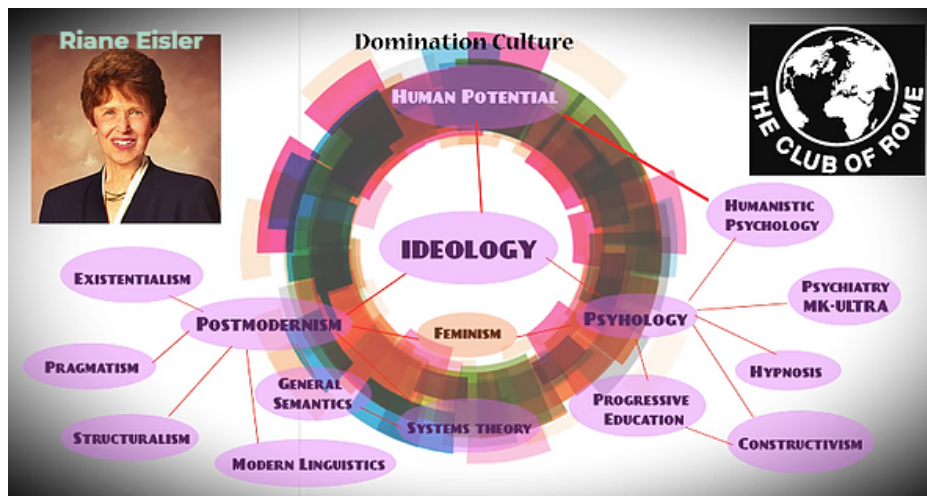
Riane Eisler

Domination Culture

THE CLUB OF ROME

HUMAN POTENTIAL

IDEOLOGY

HUMANISTIC PSYCHOLOGY

EXISTENTIALISM

POSTMODERNISM

FEMINISM

PSYHOLOGY

PSYCHIATRY MK-ULTRA

PRAGMATISM

GENERAL SEMANTICS

HYPNOSIS

PROGRESSIVE EDUCATION

STRUCTURALISM

SYSTEMS THEORY

CONSTRUCTIVISM

MODERN LINGUISTICS